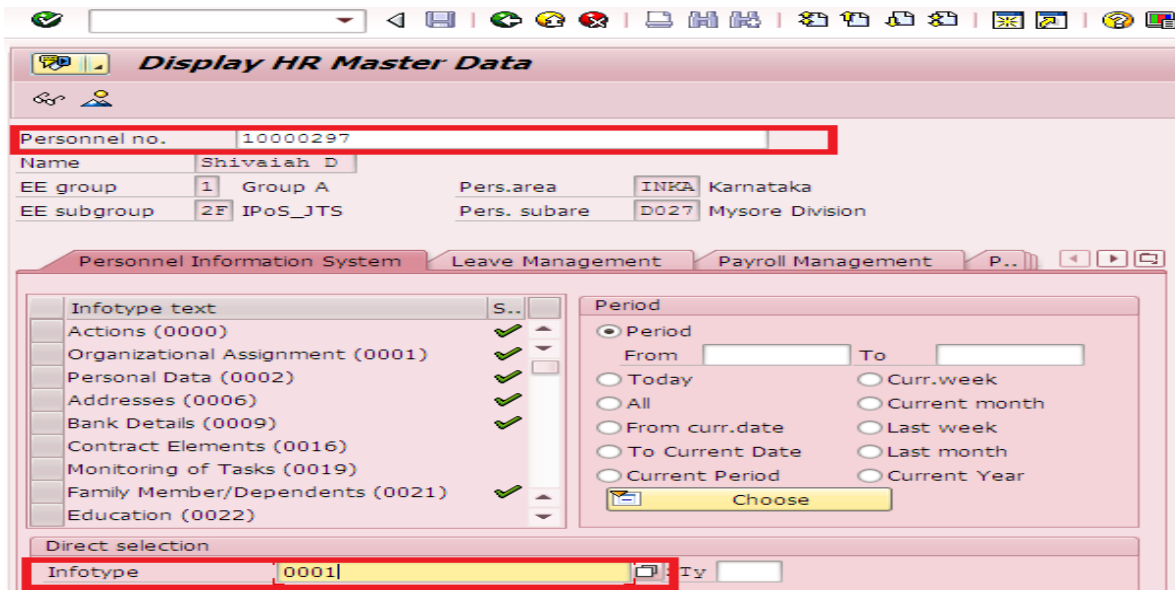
Display HR Master Data

Personnel no. 10000297
Name Shivaiah D
EE group 1 Group A
Pers.area INKA Karnataka
EE subgroup 2F IPoS_JTS
Pers. subare D027 Mysore Division

Personnel Information System | Leave Management | Payroll Management | P..

| Infotype text | S.. |
|---|---|
| Actions (0000) | ✓ |
| Organizational Assignment (0001) | ✓ |
| Personal Data (0002) | ✓ |
| Addresses (0006) | ✓ |
| Bank Details (0009) | ✓ |
| Contract Elements (0016) | |
| Monitoring of Tasks (0019) | |
| Family Member/Dependents (0021) | ✓ |
| Education (0022) | |

Period
Period
From To
Today
Curr.week
All
Current month
From curr.date
Last week
To Current Date
Last month
Current Period
Current Year
Choose

Direct selection
Infotype 0001
Ty